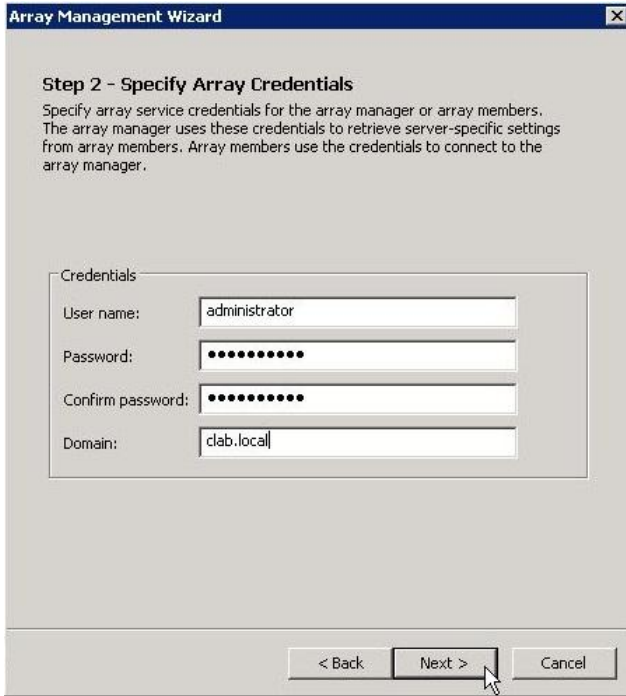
Array Management Wizard

Step 2 - Specify Array Credentials

Specify array service credentials for the array manager or array members. The array manager uses these credentials to retrieve server-specific settings from array members. Array members use the credentials to connect to the array manager.

Credentials

User name: administrator

Password: ••••••••••

Confirm password: ••••••••••

Domain: clab.local

< Back

Next >

Cancel